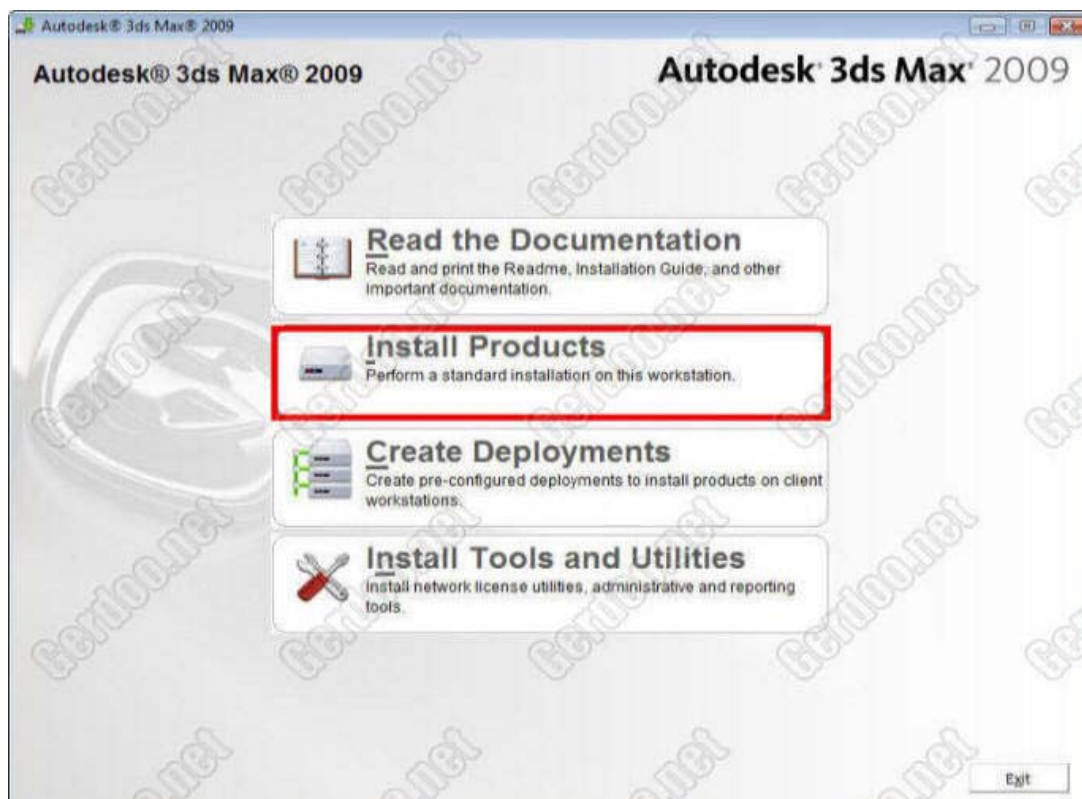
Autodesk® 3ds Max® 2009

Autodesk® 3ds Max® 2009

Autodesk 3ds Max 2009

Read the Documentation
Read and print the Readme, Installation Guide, and other important documentation.

Install Products
Perform a standard installation on this workstation.

Create Deployments
Create pre-configured deployments to install products on client workstations.

Install Tools and Utilities
Install network license utilities, administrative and reporting tools.

Exit

Gerdoo.net